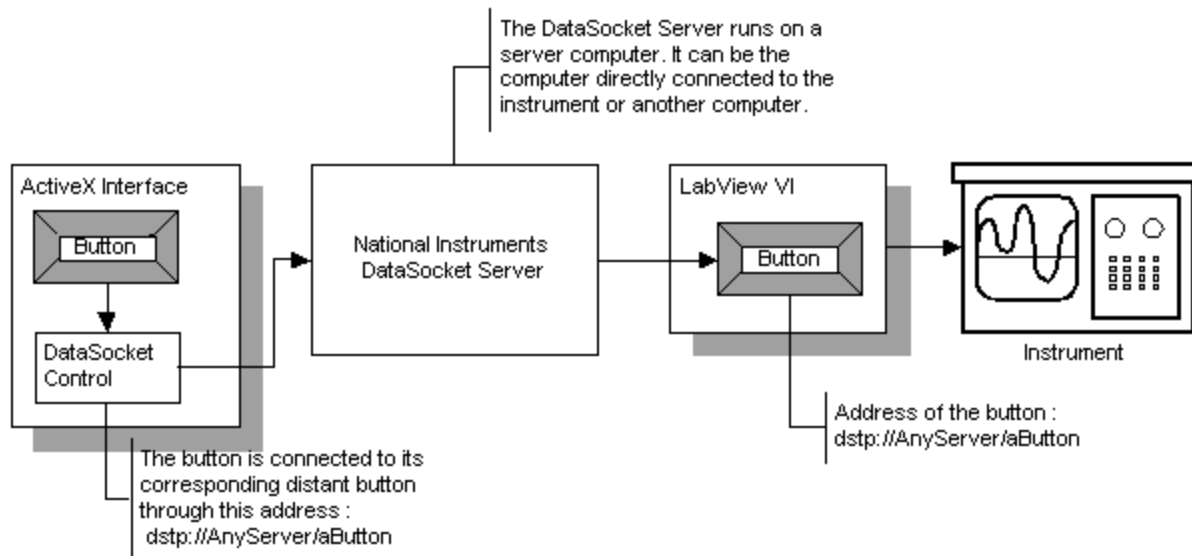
The DataSocket Server runs on a server computer. It can be the computer directly connected to the instrument or another computer.

ActiveX Interface

Button

DataSocket Control

National Instruments DataSocket Server

LabView VI

Button

Instrument

Address of the button : dstp://AnyServer/aButton

The button is connected to its corresponding distant button through this address : dstp://AnyServer/aButton